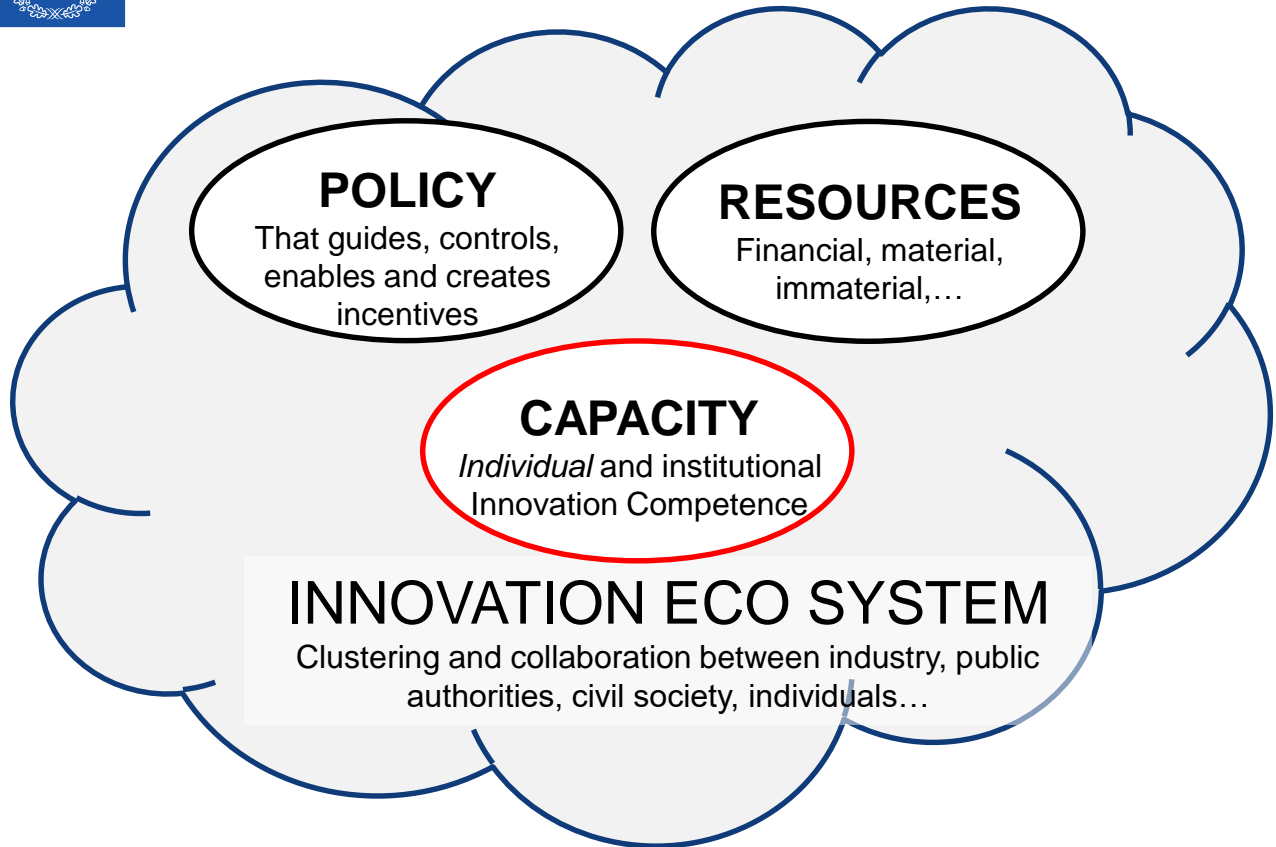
POLICY
That guides, controls, enables and creates incentives

RESOURCES
Financial, material, immaterial,…

CAPACITY
*Individual* and institutional Innovation Competence

INNOVATION ECO SYSTEM
Clustering and collaboration between industry, public authorities, civil society, individuals…